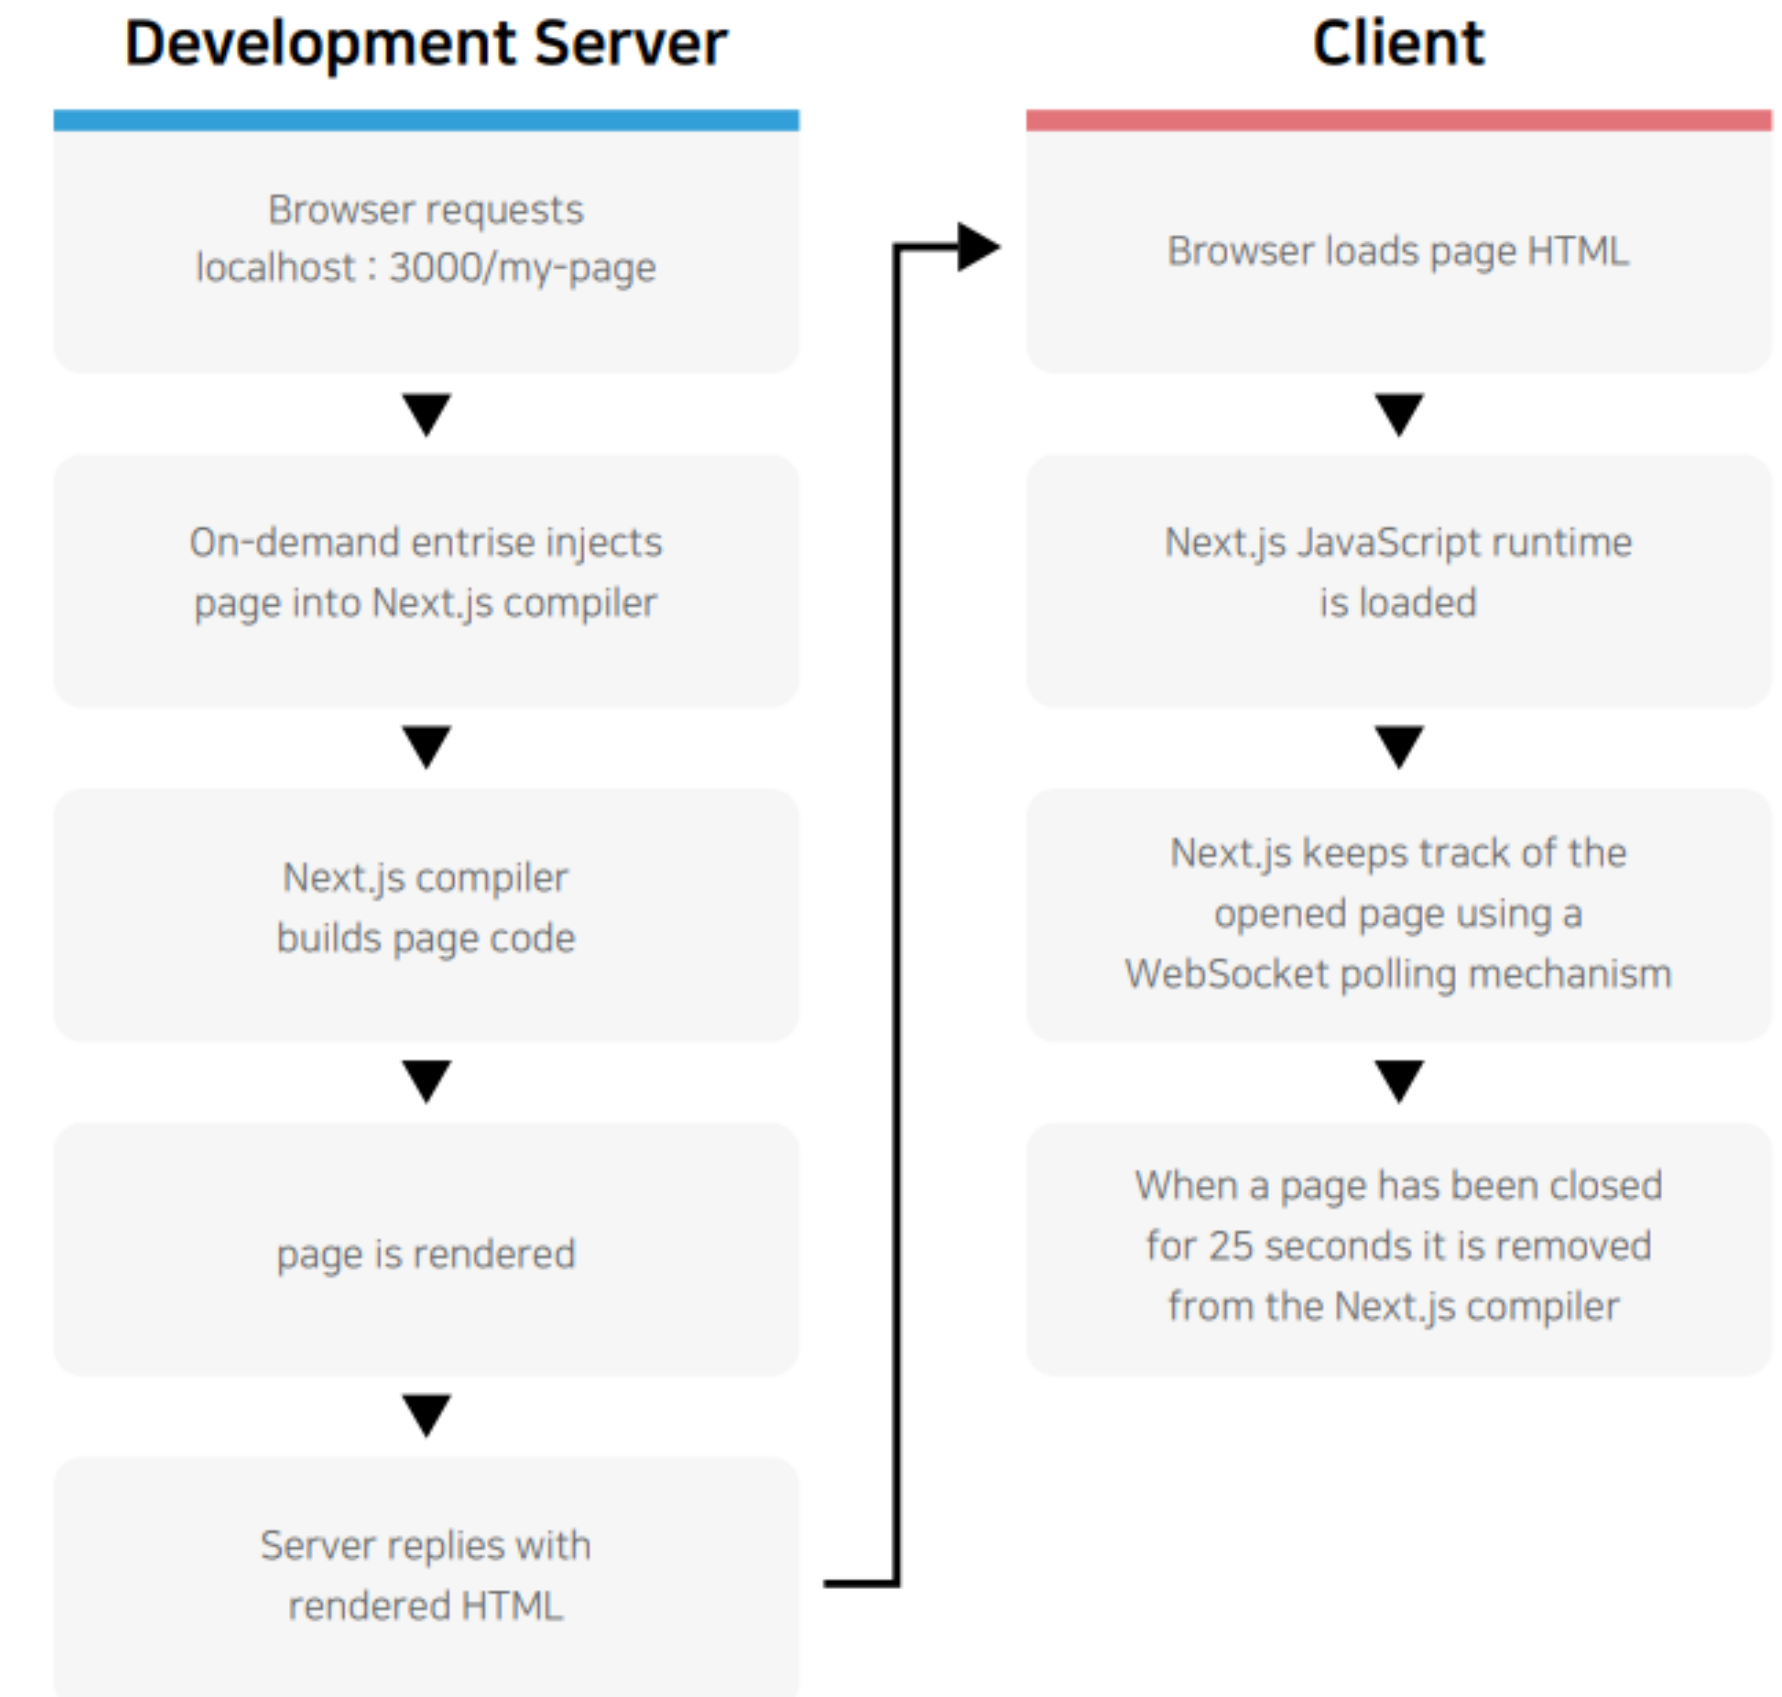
Development Server

Browser requests localhost : 3000/my-page

On-demand entrise injects page into Next.js compiler

Next.js compiler builds page code

page is rendered

Server replies with rendered HTML

Client

Browser loads page HTML

Next.js JavaScript runtime is loaded

Next.js keeps track of the opened page using a WebSocket polling mechanism

When a page has been closed for 25 seconds it is removed from the Next.js compiler